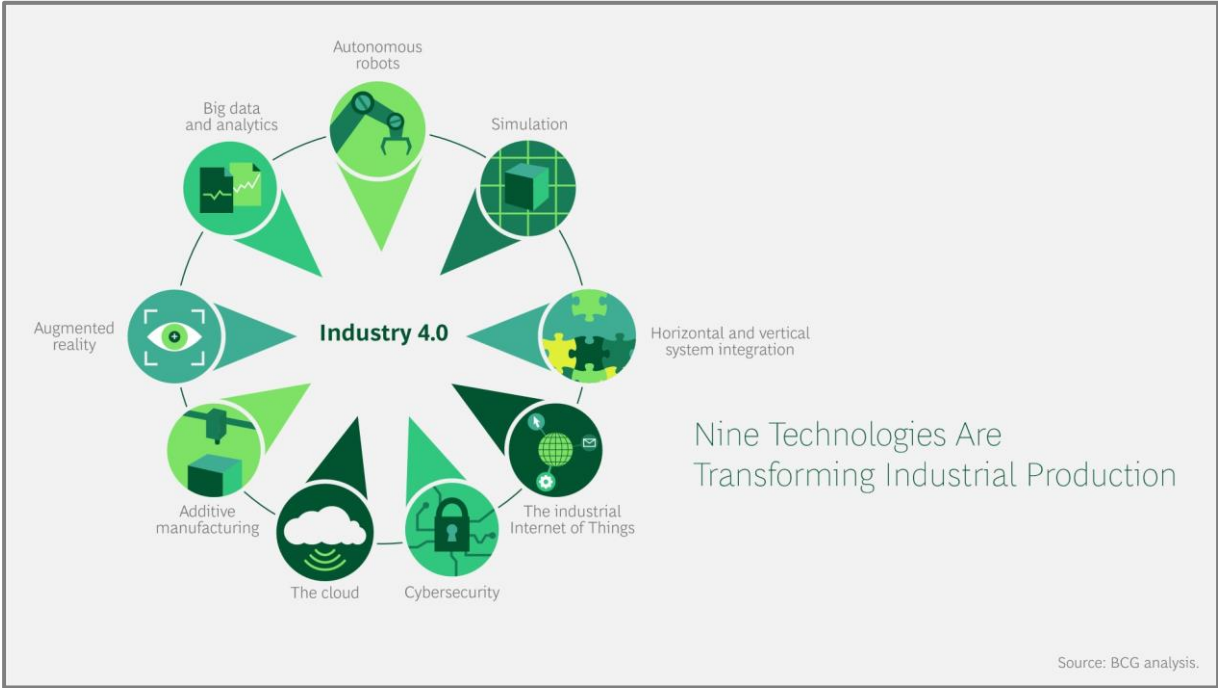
Autonomous robots

Big data and analytics

Simulation

Augmented reality

Industry 4.0

Horizontal and vertical system integration

Additive manufacturing

The cloud

Cybersecurity

The industrial Internet of Things

Nine Technologies Are Transforming Industrial Production

Source: BCG analysis.